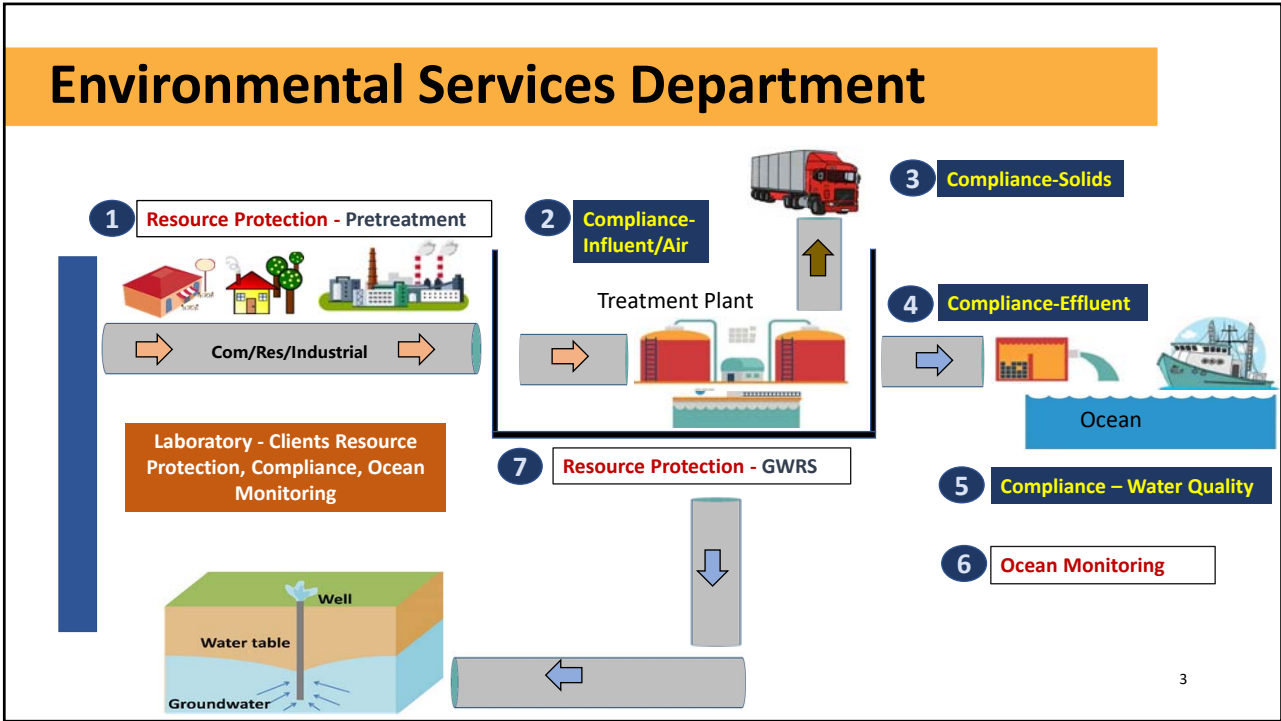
Environmental Services Department

1 Resource Protection - Pretreatment

2 Compliance-Influent/Air

3 Compliance-Solids

Com/Res/Industrial

Treatment Plant

4 Compliance-Effluent

Ocean

Laboratory - Clients Resource Protection, Compliance, Ocean Monitoring

7 Resource Protection - GWRS

5 Compliance – Water Quality

6 Ocean Monitoring

Well

Water table

Groundwater

3